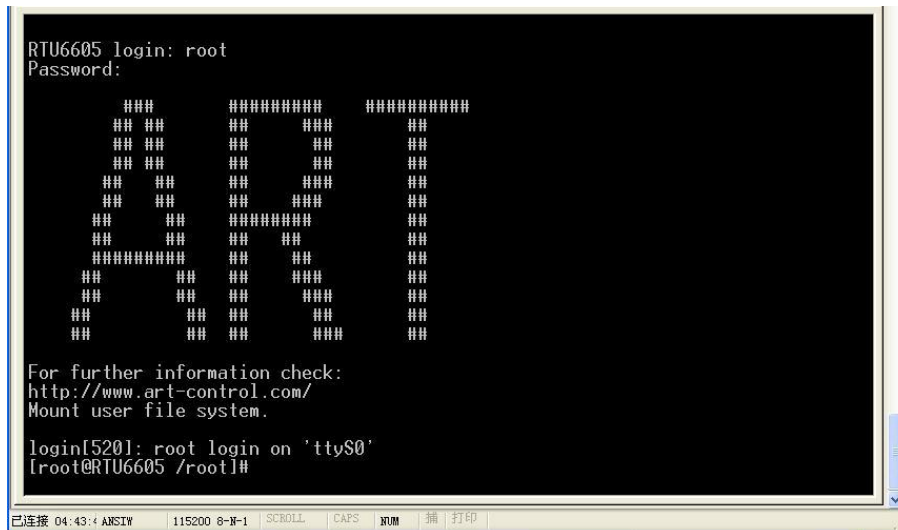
RTU6605 login: root
Password:

For further information check:
http://www.art-control.com/
Mount user file system.

login[520]: root login on 'ttyS0'
[root@RTU6605 /root]#

已连接 04:43:4 ANSIW | 115200 8-N-1 | SCROLL | CAPS | NUM | 捕 | 打印